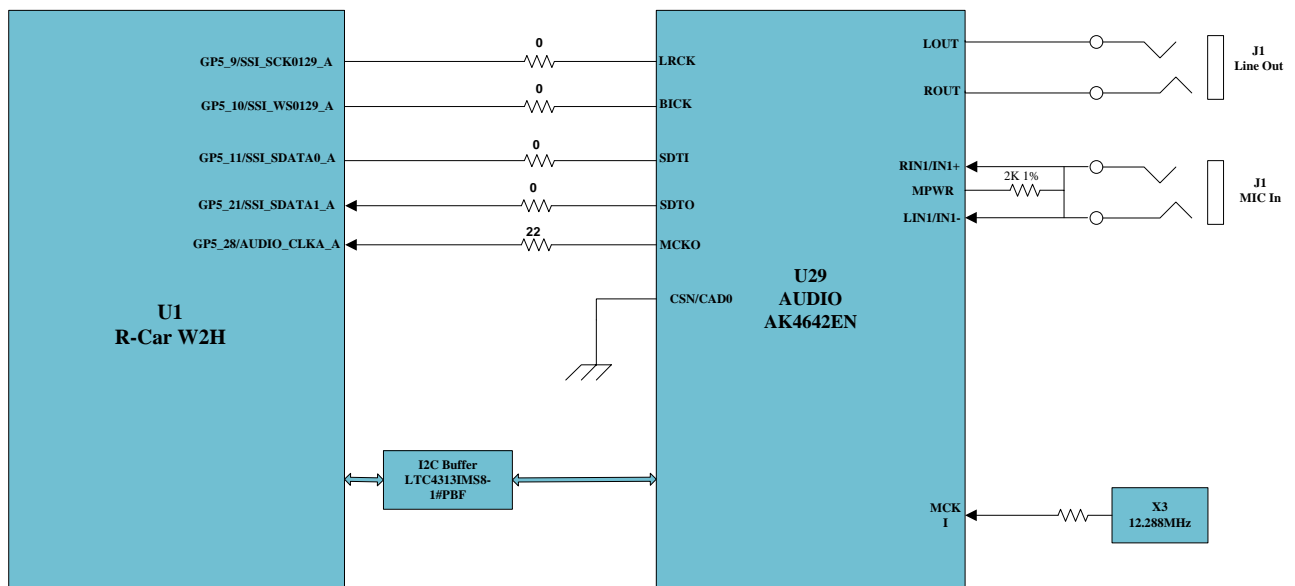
GP5_9/SSI_SCK0129_A
0
LRCK
GP5_10/SSI_WS0129_A
0
BICK
GP5_11/SSI_SDATA0_A
0
SDTI
GP5_21/SSI_SDATA1_A
0
SDTO
GP5_28/AUDIO_CLKA_A
22
MCKO
CSN/CAD0

U1
R-Car W2H

U29
AUDIO
AK4642EN

LOUT
ROUT
J1
Line Out

RIN1/IN1+
MPWR
2K 1%
LIN1/IN1-
J1
MIC In

I2C Buffer
LTC4313IMS8-1#PBF

MCK
I
X3
12.288MHz